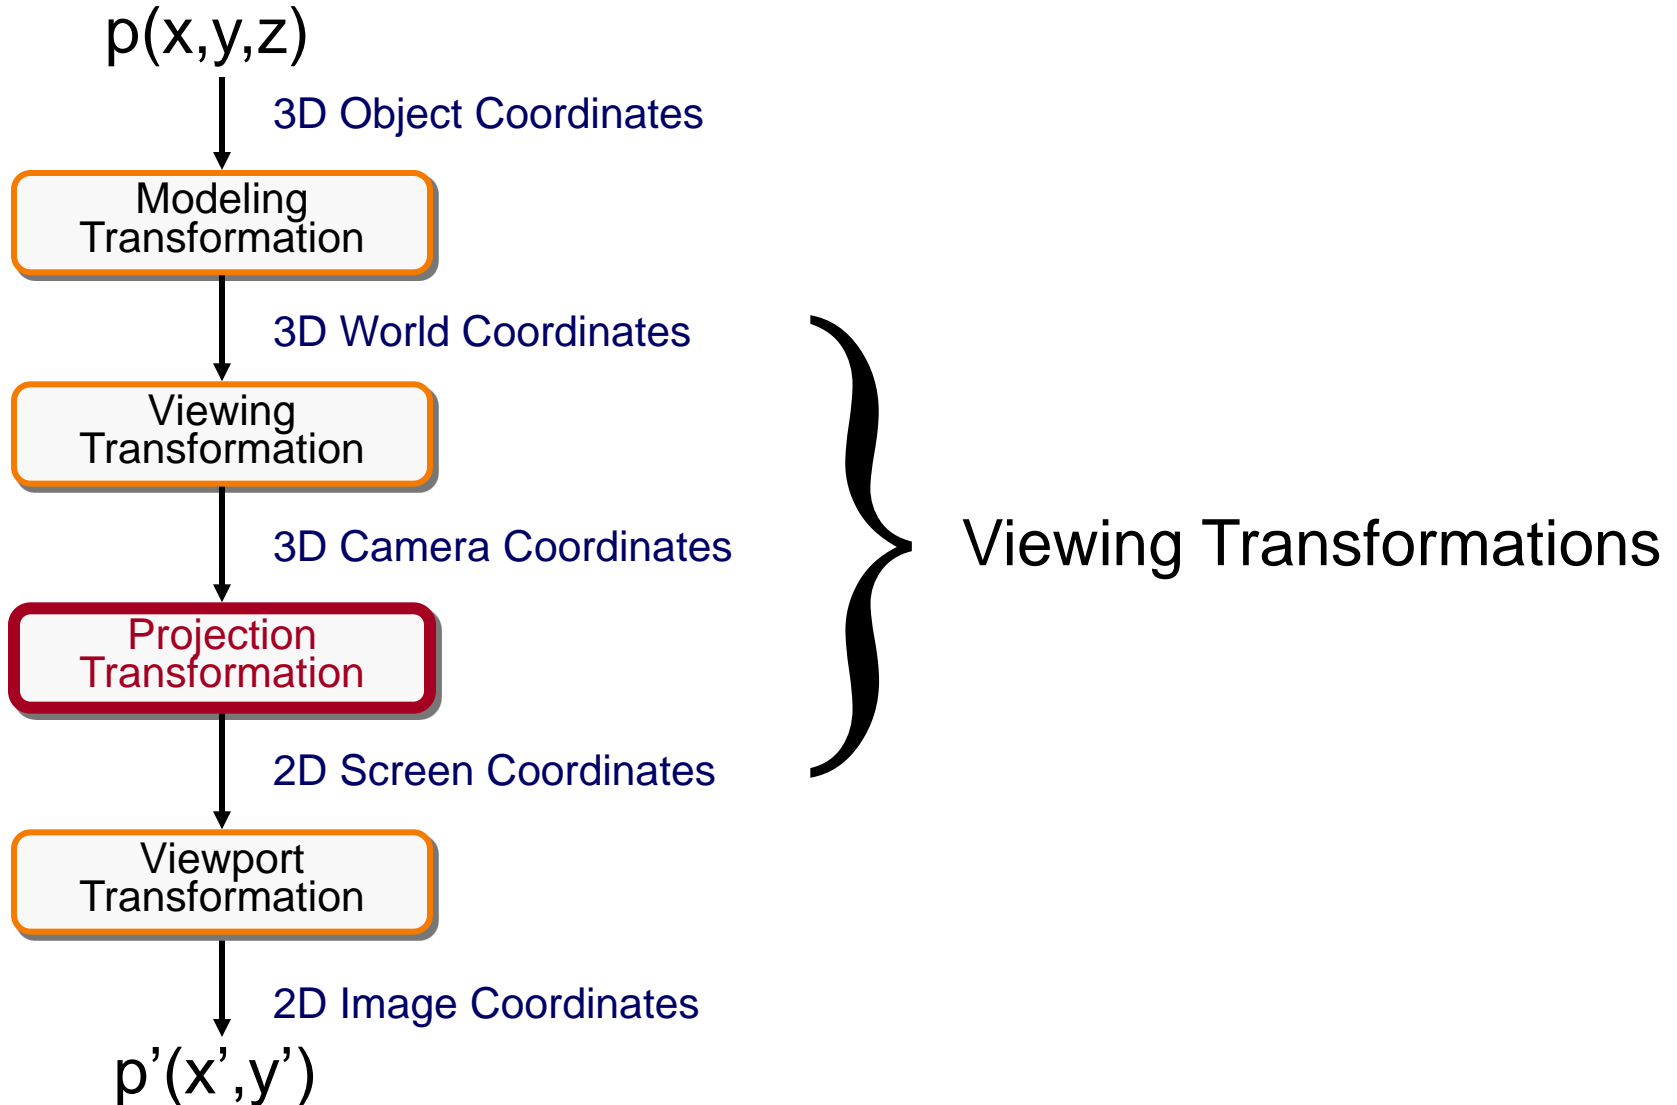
p(x,y,z)

3D Object Coordinates

Modeling Transformation

3D World Coordinates

Viewing Transformation

3D Camera Coordinates

Projection Transformation

2D Screen Coordinates

Viewport Transformation

2D Image Coordinates

p’(x’,y’)

Viewing Transformations